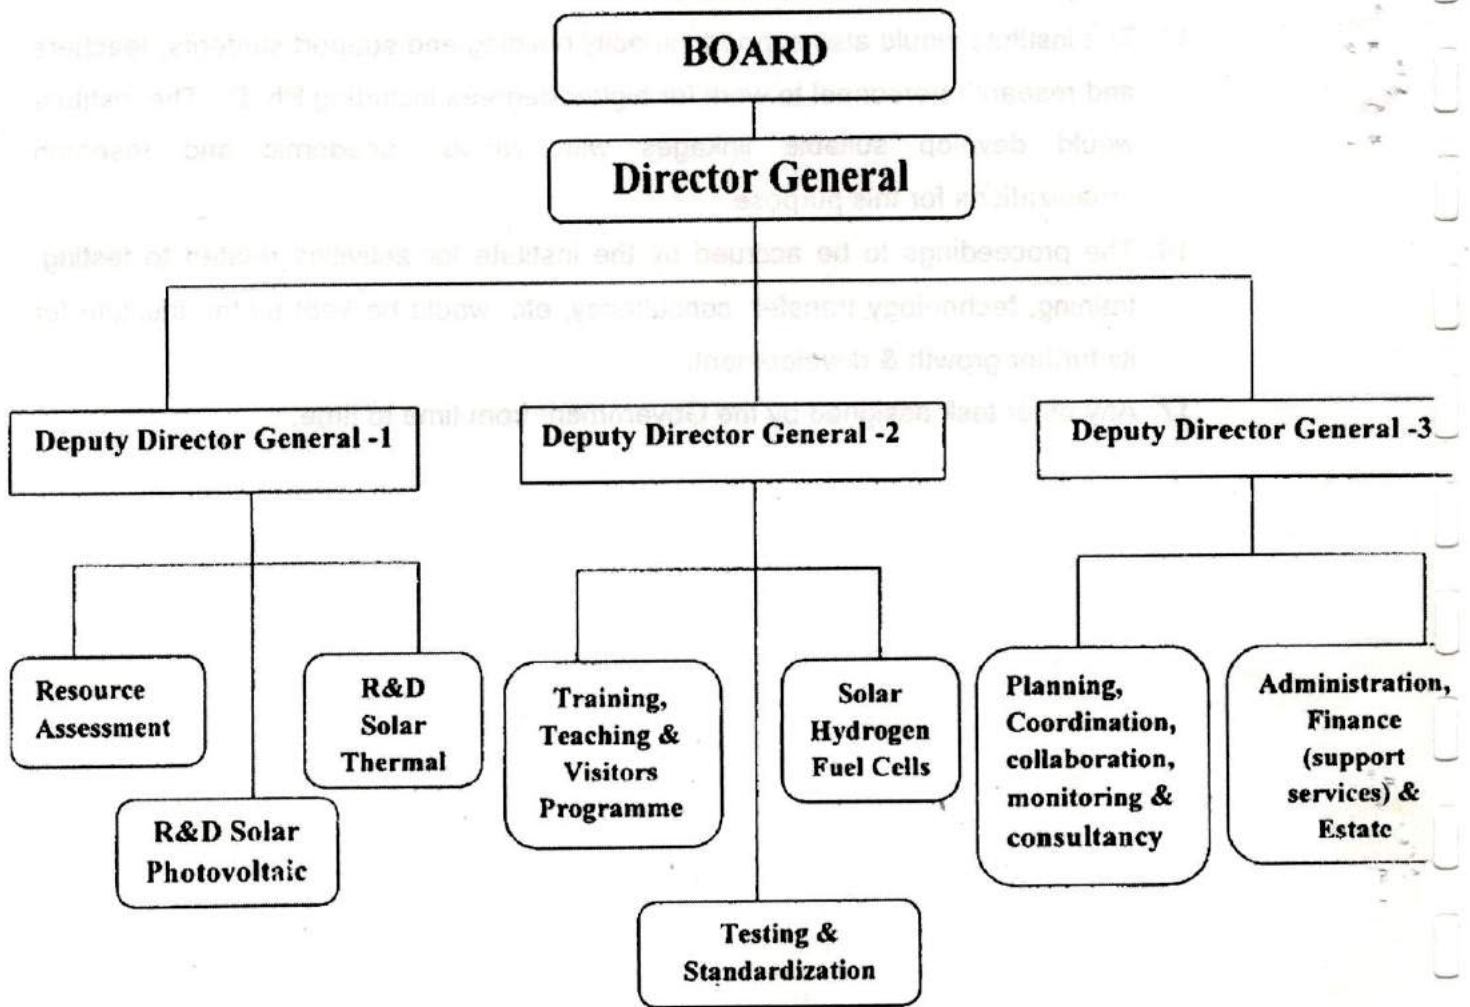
BOARD

Director General

Deputy Director General -1

Deputy Director General -2

Deputy Director General -3

Resource Assessment

R&D Solar Thermal

R&D Solar Photovoltaic

Training, Teaching & Visitors Programme

Solar Hydrogen Fuel Cells

Testing & Standardization

Planning, Coordination, collaboration, monitoring & consultancy

Administration, Finance (support services) & Estate